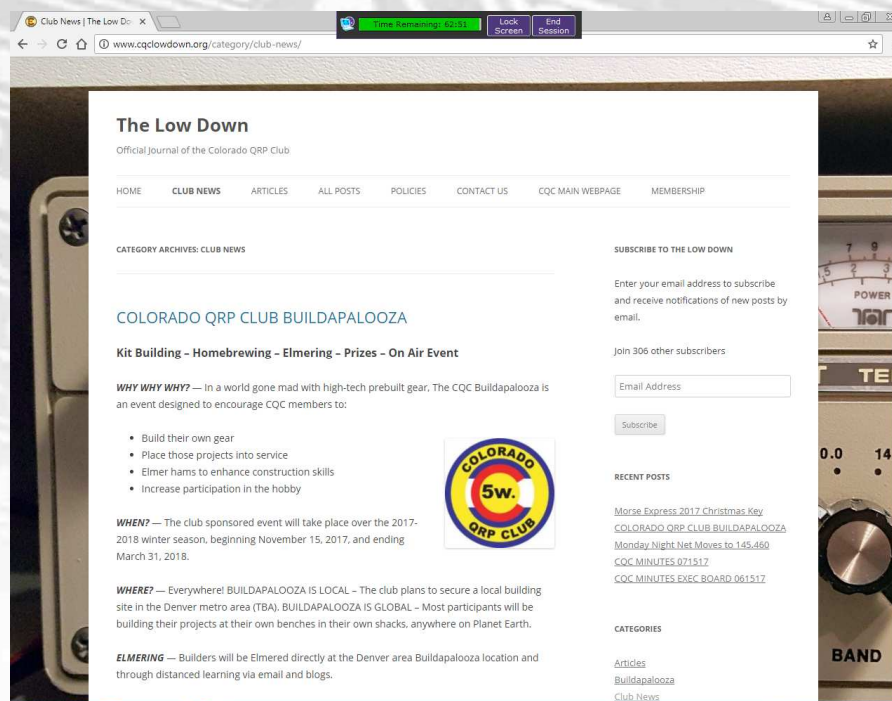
Club News | The Low Do ×

Time Remaining: 62:51 Lock Screen End Session

www.cqclowdown.org/category/club-news/

The Low Down

Official Journal of the Colorado QRP Club

HOME CLUB NEWS ARTICLES ALL POSTS POLICIES CONTACT US CQC MAIN WEBPAGE MEMBERSHIP

CATEGORY ARCHIVES: CLUB NEWS

COLORADO QRP CLUB BUILDAPALOOZA

Kit Building – Homebrewing – Elmering – Prizes – On Air Event

WHY WHY WHY? — In a world gone mad with high-tech prebuilt gear, The CQC Buildapalooza is an event designed to encourage CQC members to:

- Build their own gear
- Place those projects into service
- Elmer hams to enhance construction skills
- Increase participation in the hobby

COLORADO 5w. QRP CLUB

WHEN? — The club sponsored event will take place over the 2017-2018 winter season, beginning November 15, 2017, and ending March 31, 2018.

WHERE? — Everywhere! BUILDAPALOOZA IS LOCAL – The club plans to secure a local building site in the Denver metro area (TBA). BUILDAPALOOZA IS GLOBAL – Most participants will be building their projects at their own benches in their own shacks, anywhere on Planet Earth.

ELMERING — Builders will be Elmered directly at the Denver area Buildapalooza location and through distanced learning via email and blogs.

SUBSCRIBE TO THE LOW DOWN

Enter your email address to subscribe and receive notifications of new posts by email.

Join 306 other subscribers

Email Address

Subscribe

RECENT POSTS

Morse Express 2017 Christmas Key
COLORADO QRP CLUB BUILDAPALOOZA
Monday Night Net Moves to 145.460
CQC MINUTES 071517
CQC MINUTES EXEC BOARD 061517

CATEGORIES

Articles
Buildapalooza
Club News

POWER
TE
0.0 14
BAND